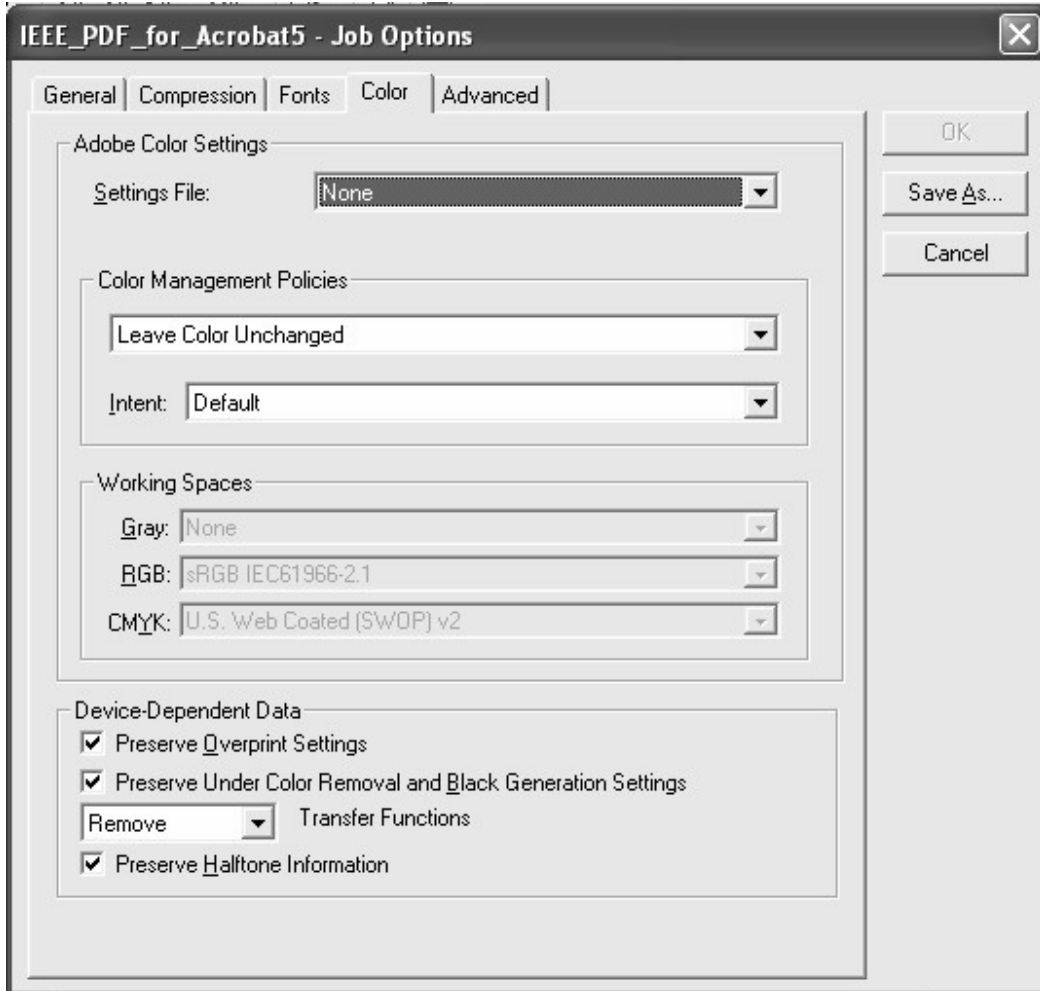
IEEE_PDF_for_Acrobat5 - Job Options

General | Compression | Fonts | Color | Advanced

OK

Save As...

Cancel

Adobe Color Settings

Settings File: None

Color Management Policies

Leave Color Unchanged

Intent: Default

Working Spaces

Gray: None

RGB: sRGB IEC61966-2.1

CMYK: U.S. Web Coated (SWOP) v2

Device-Dependent Data

☑ Preserve Overprint Settings

☑ Preserve Under Color Removal and Black Generation Settings

Remove Transfer Functions

☑ Preserve Halftone Information